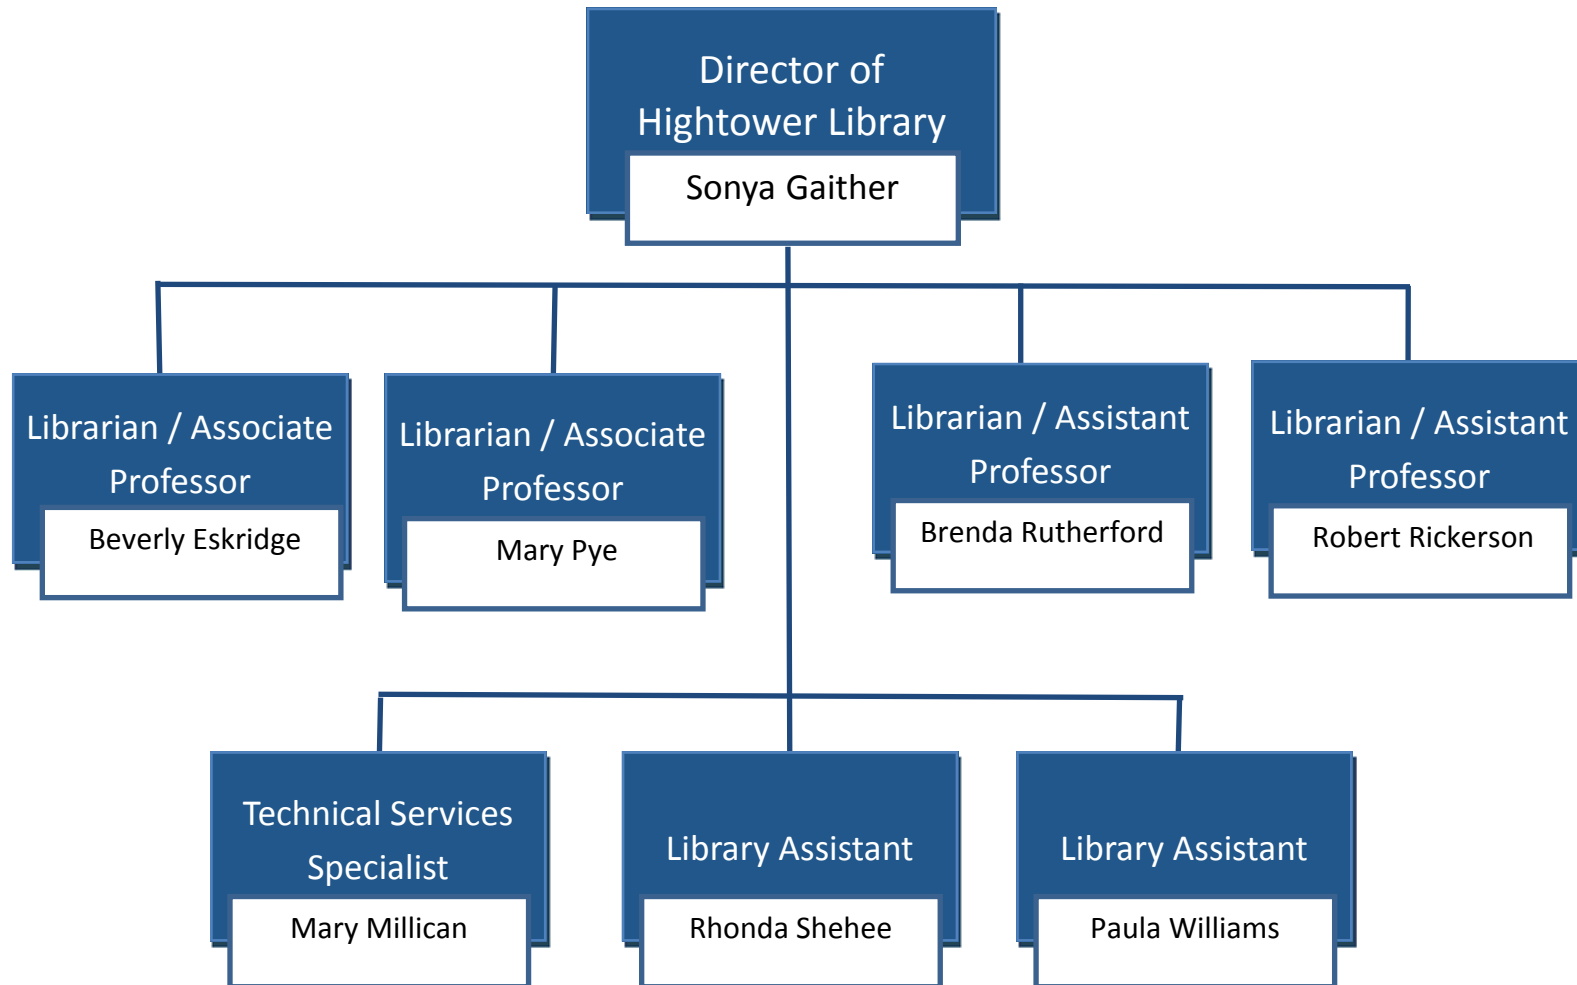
Director of Hightower Library

Sonya Gaither

Librarian / Associate Professor

Beverly Eskridge

Librarian / Associate Professor

Mary Pye

Librarian / Assistant Professor

Brenda Rutherford

Librarian / Assistant Professor

Robert Rickerson

Technical Services Specialist

Mary Millican

Library Assistant

Rhonda Shehee

Library Assistant

Paula Williams